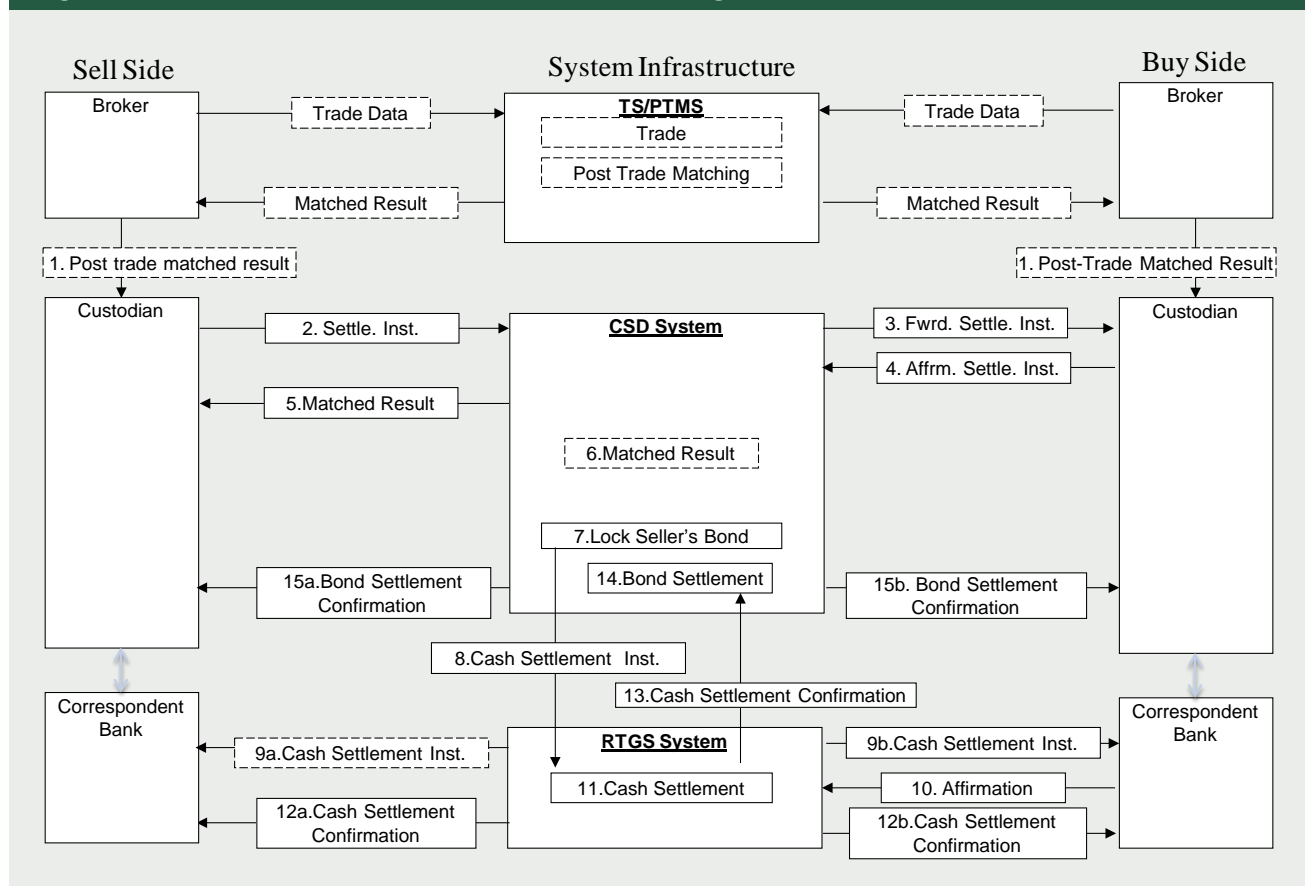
Sell Side

System Infrastructure

Buy Side

Broker

Trade Data

TS/PTMS

Trade

Post Trade Matching

Trade Data

Broker

Matched Result

Matched Result

1. Post trade matched result

1. Post-Trade Matched Result

Custodian

2. Settle. Inst.

CSD System

3. Fwrd. Settle. Inst.

Custodian

4. Affrm. Settle. Inst.

5.Matched Result

6.Matched Result

7.Lock Seller's Bond

15a.Bond Settlement Confirmation

14.Bond Settlement

15b. Bond Settlement Confirmation

8.Cash Settlement Inst.

13.Cash Settlement Confirmation

Correspondent Bank

9a.Cash Settlement Inst.

RTGS System

9b.Cash Settlement Inst.

Correspondent Bank

11.Cash Settlement

10. Affirmation

12a.Cash Settlement Confirmation

12b.Cash Settlement Confirmation